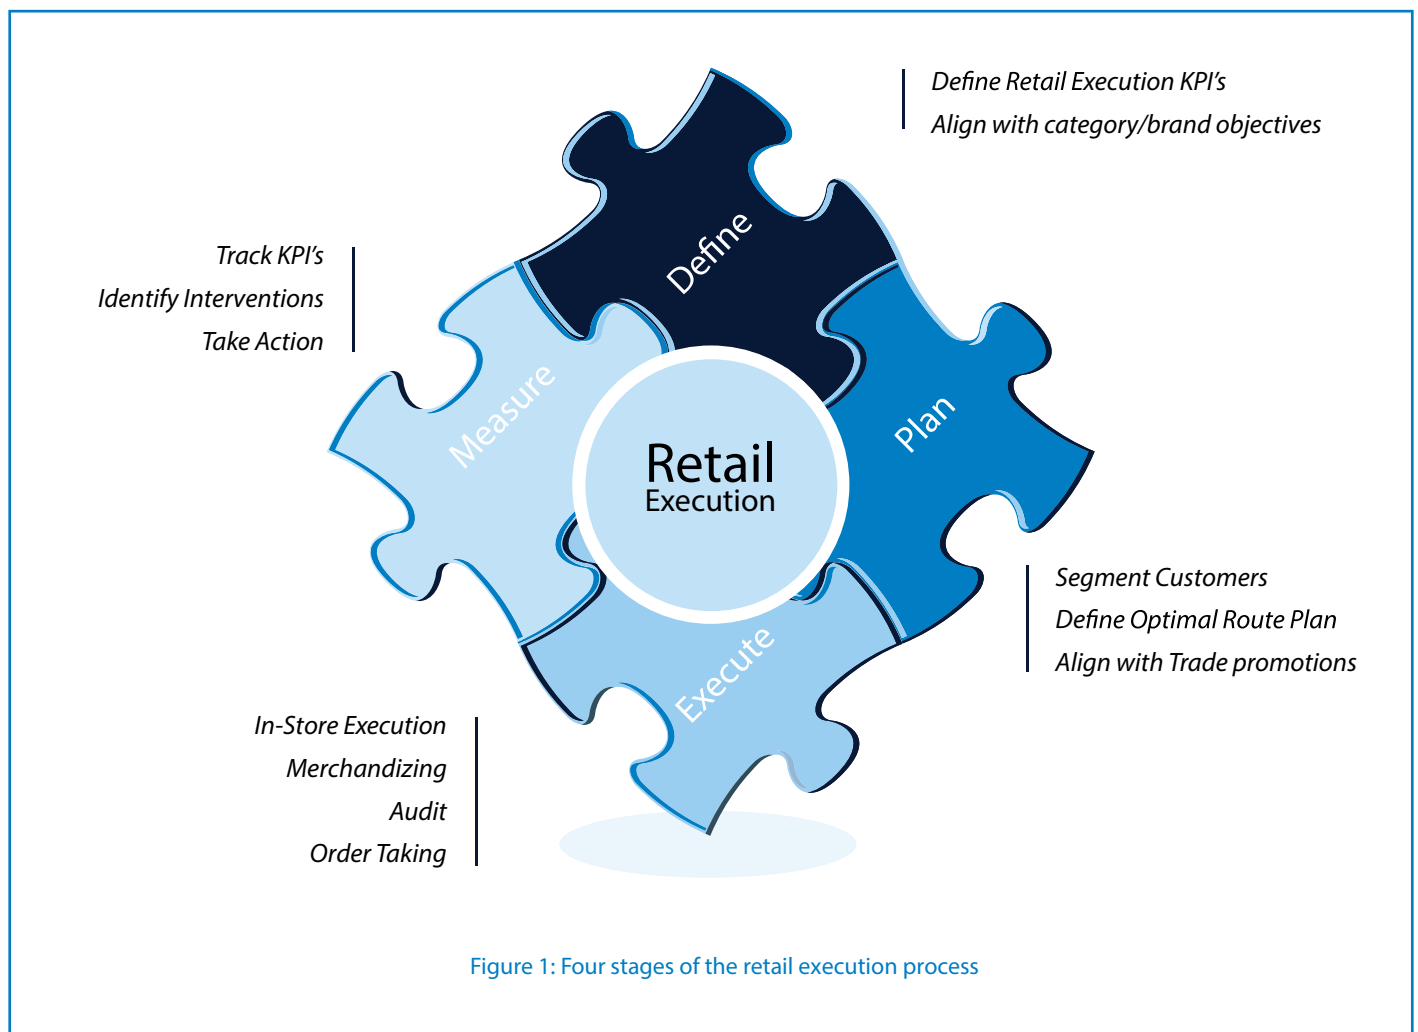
Define Retail Execution KPI's
Align with category/brand objectives

Track KPI's
Identify Interventions
Take Action

Define

Measure

Plan

Retail
Execution

Execute

Segment Customers
Define Optimal Route Plan
Align with Trade promotions

In-Store Execution
Merchandizing
Audit
Order Taking

Figure 1: Four stages of the retail execution process